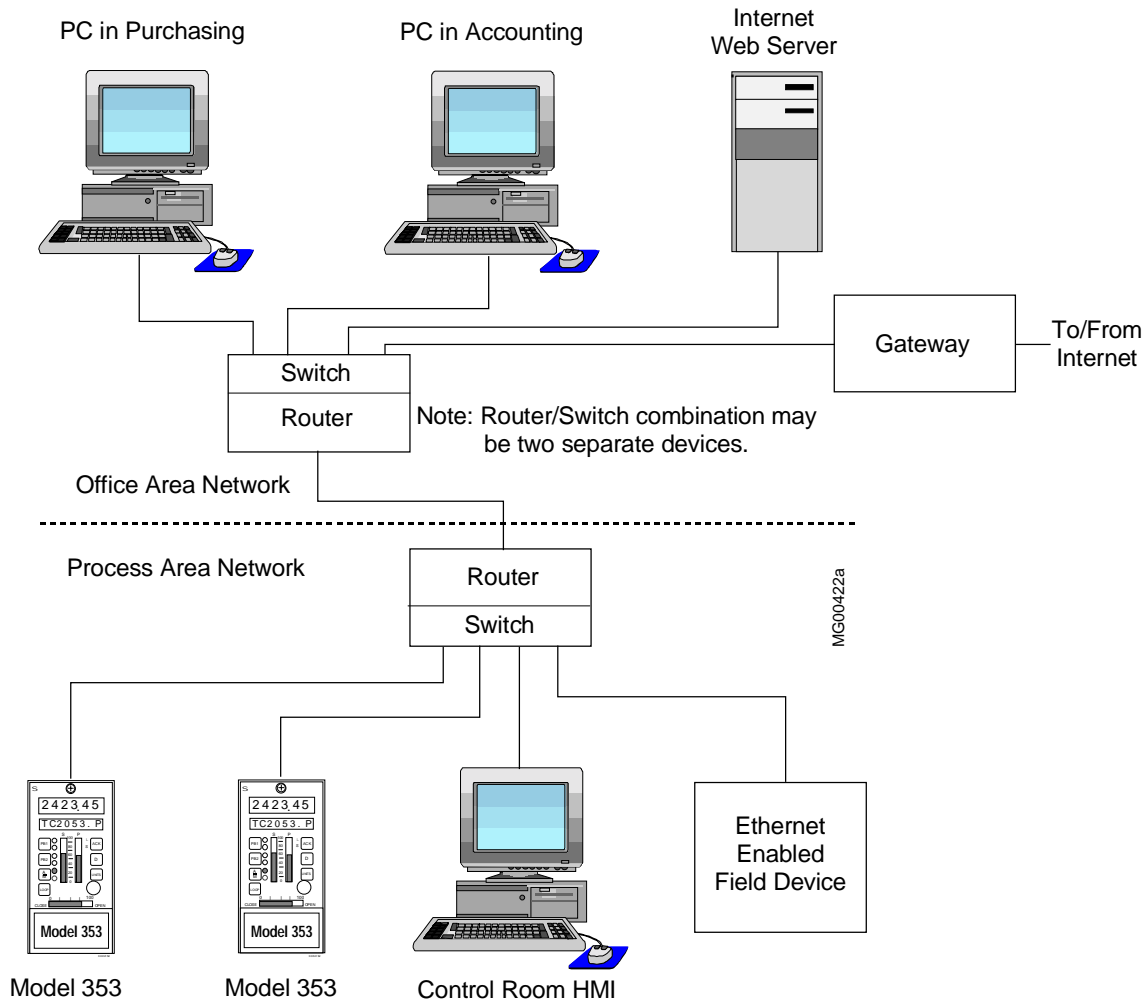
PC in Purchasing

PC in Accounting

Internet Web Server

Gateway

To/From Internet

Switch

Router

Note: Router/Switch combination may be two separate devices.

Office Area Network

Process Area Network

Router

Switch

MG00422a

S

2423.45

TC2053. P

Model 353

S

2423.45

TC2053. P

Model 353

Ethernet Enabled Field Device

Model 353

Model 353

Control Room HMI